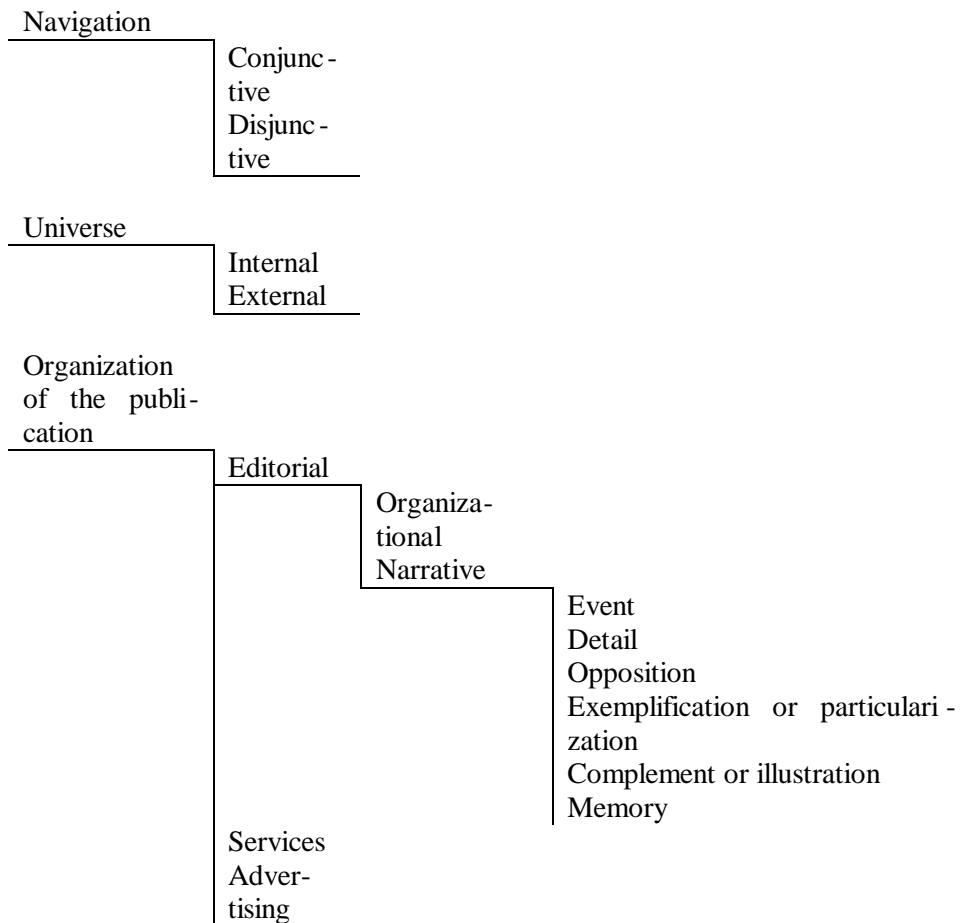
Navigation

Conjunctive
Disjunctive

Universe

Internal
External

Organization of the publication

Editorial

Organizational
Narrative

Event
Detail
Opposition
Exemplification or particularization
Complement or illustration
Memory

Services
Advertising